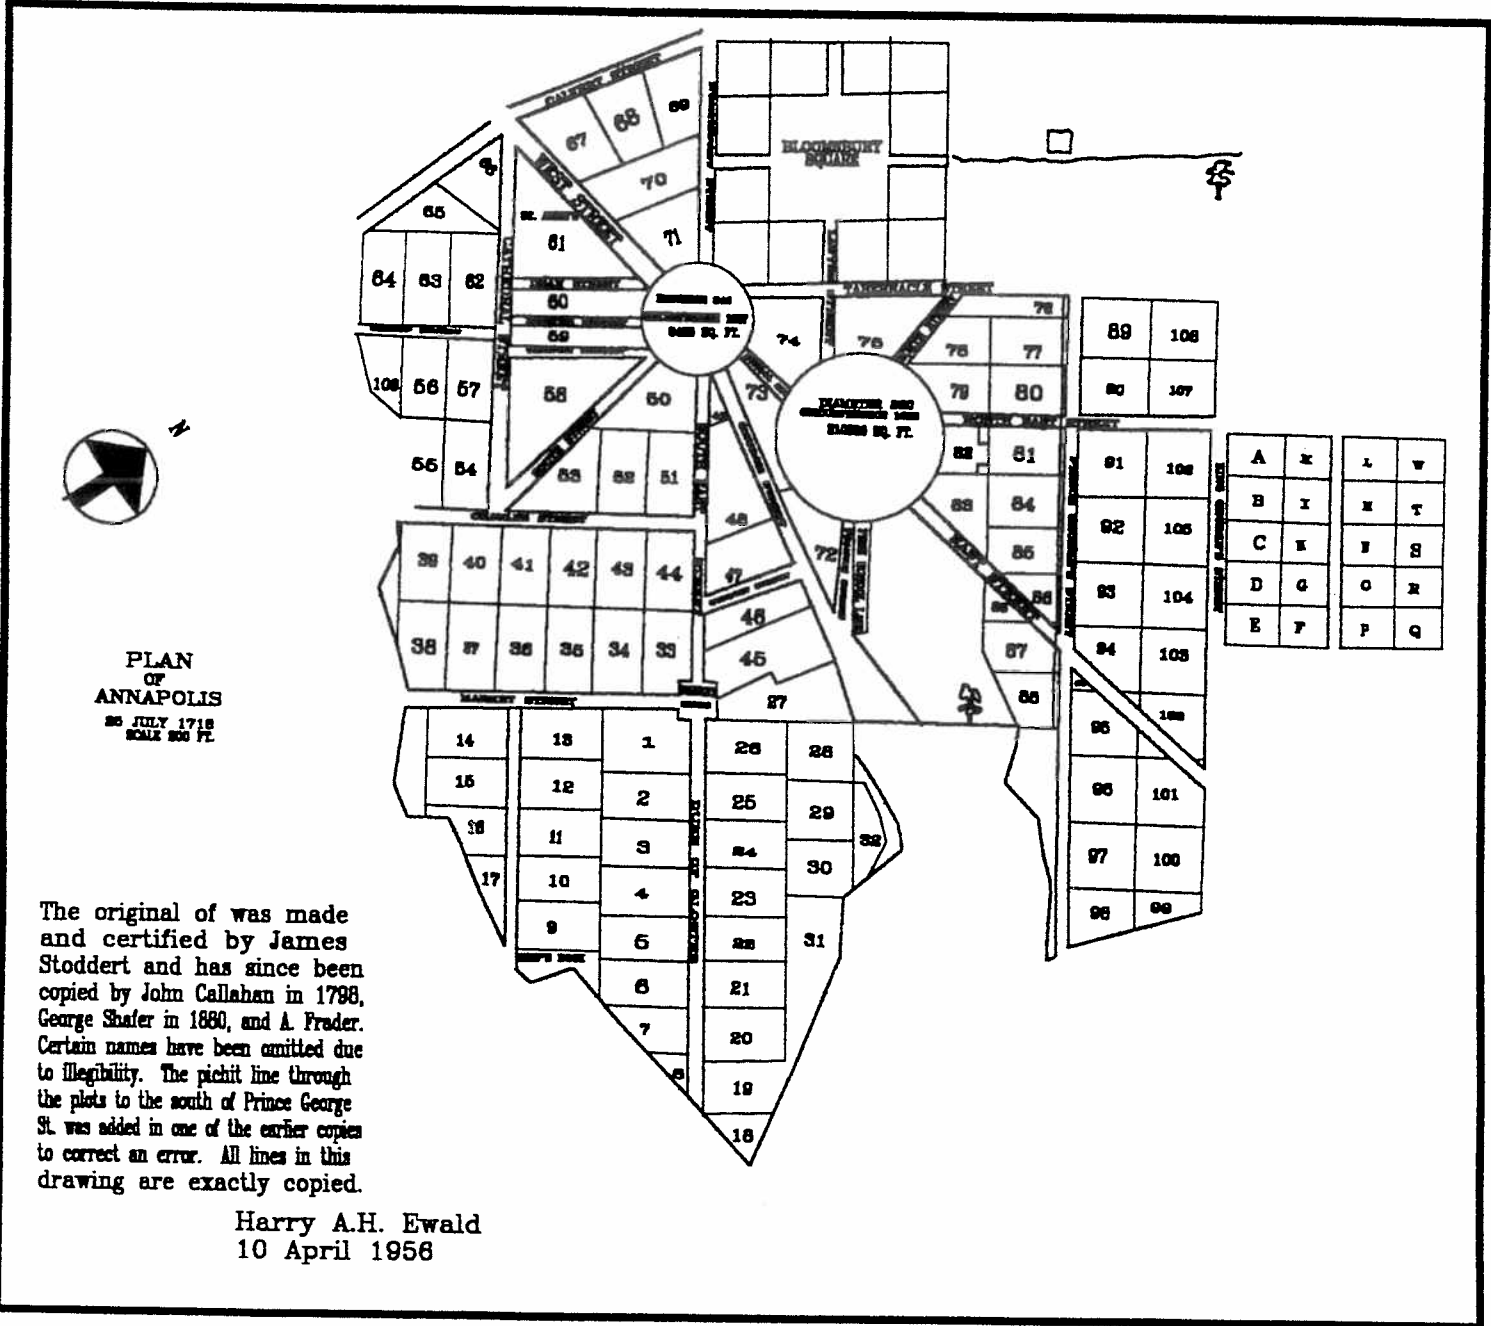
PLAN
OF
ANNAPOLIS
26 JULY 1718
SCALE 200 FT.

The original of was made and certified by James Stoddert and has since been copied by John Callahan in 1798, George Shafer in 1860, and A. Frader. Certain names have been omitted due to illegibility. The pichit line through the plots to the south of Prince George St. was added in one of the earlier copies to correct an error. All lines in this drawing are exactly copied.

Harry A.H. Ewald
10 April 1956

N

BLOOMSBURY SQUARE

WEST STREET
NORTH EAST STREET
CHURCH STREET
MARKET STREET
TABERNACLE STREET
EAST STREET
BRIDGE STREET
PRINCE GEORGE STREET
SCHOOL LANE

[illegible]

67 68 69 70 71 65 66 61 64 63 62 60 59 58 50 74 75 76 77 78 79 80 73 106 56 57 55 54 53 52 51 82 81 83 84 85 86 87 88 89 108 90 107 91 109 92 105 93 104 94 103 95 102 96 101 97 100 98 99 39 40 41 42 43 44 38 37 36 35 34 33 49 48 47 46 45 72 27 14 13 1 26 28 15 12 2 25 29 16 11 3 24 30 32 17 10 4 23 9 5 22 31 6 21 7 20 8 19 18

A K L W B I M T C H N S D G O R E F P Q